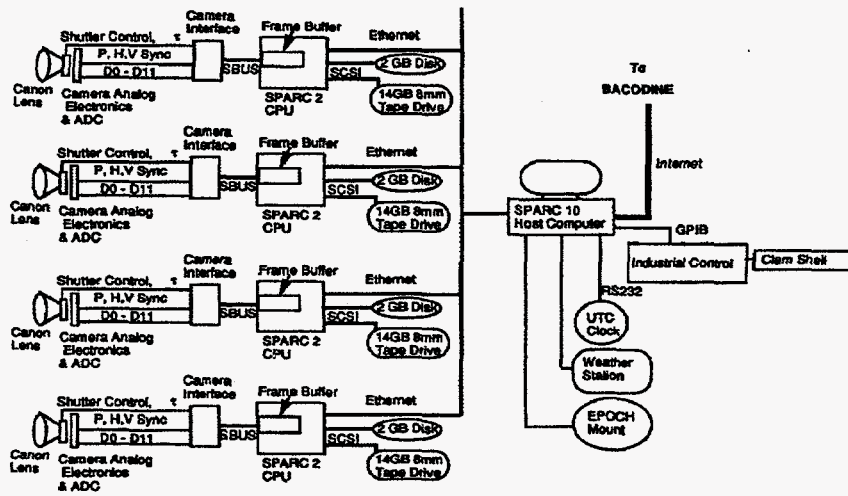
Shutter Control, τ
P, H,V Sync
D0 - D11
Canon Lens
Camera Analog Electronics & ADC
Camera Interface
SBUS
Frame Buffer
SPARC 2 CPU
Ethernet
SCSI
2 GB Disk
14GB 8mm Tape Drive

Shutter Control, τ
P, H,V Sync
D0 - D11
Canon Lens
Camera Analog Electronics & ADC
Camera Interface
SBUS
Frame Buffer
SPARC 2 CPU
Ethernet
SCSI
2 GB Disk
14GB 8mm Tape Drive

Shutter Control, τ
P, H,V Sync
D0 - D11
Canon Lens
Camera Analog Electronics & ADC
Camera Interface
SBUS
Frame Buffer
SPARC 2 CPU
Ethernet
SCSI
2 GB Disk
14GB 8mm Tape Drive

Shutter Control, τ
P, H,V Sync
D0 - D11
Canon Lens
Camera Analog Electronics & ADC
Camera Interface
SBUS
Frame Buffer
SPARC 2 CPU
Ethernet
SCSI
2 GB Disk
14GB 8mm Tape Drive

To BACODINE
Internet
SPARC 10 Host Computer
GPIB
Industrial Control
Clam Shell
RS232
UTC Clock
Weather Station
EPOCH Mount